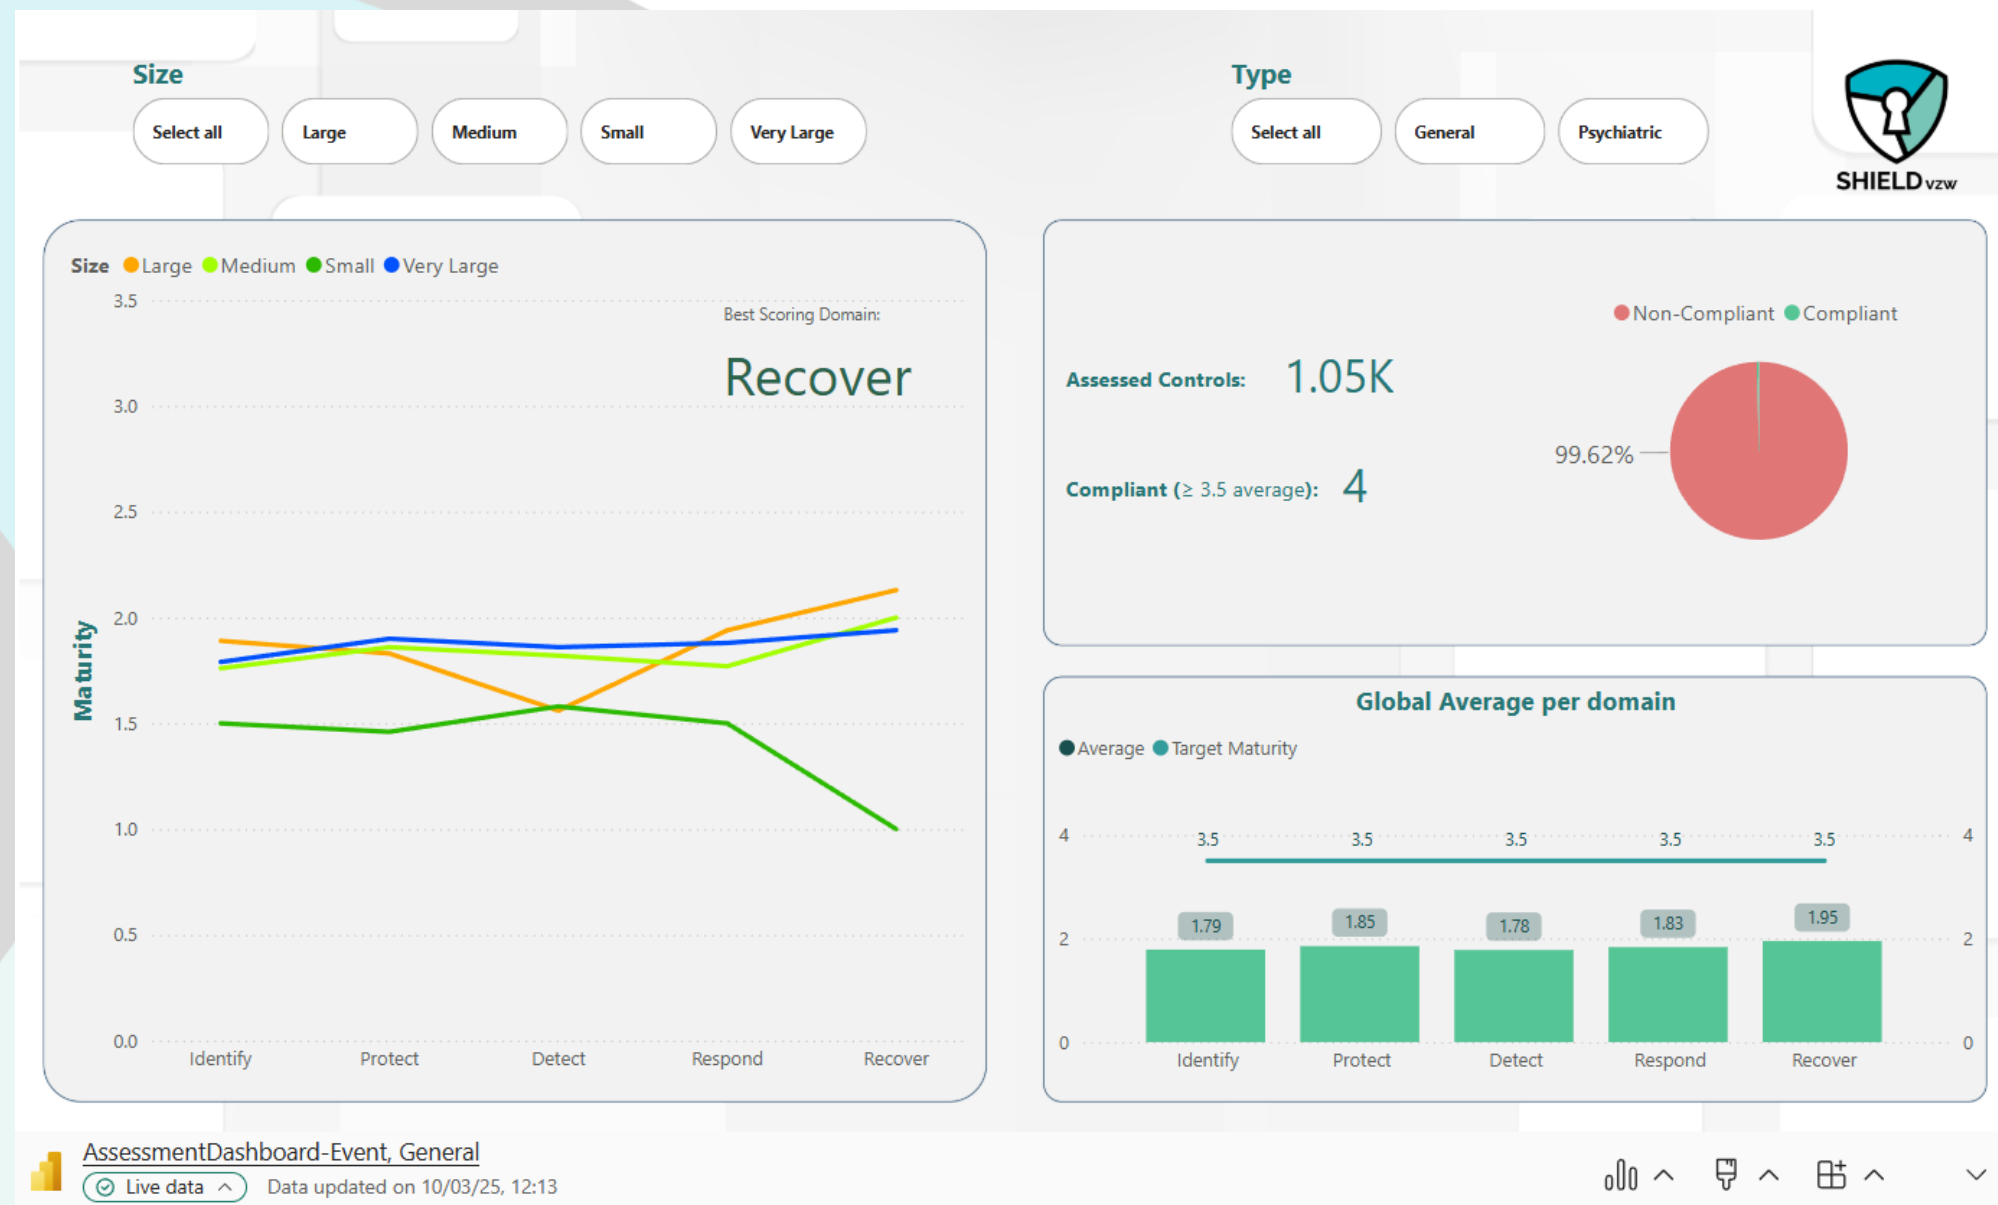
Size

Select all | Large | Medium | Small | Very Large

Type

Select all | General | Psychiatric

SHIELD vzw

Size Large Medium Small Very Large

3.5
3.0
2.5
2.0
1.5
1.0
0.5
0.0

Maturity

Best Scoring Domain:

Recover

Identify Protect Detect Respond Recover

Non-Compliant Compliant

Assessed Controls: 1.05K

Compliant (≥ 3.5 average): 4

99.62%

Global Average per domain

Average Target Maturity

4
2
0

3.5 3.5 3.5 3.5 3.5

1.79 1.85 1.78 1.83 1.95

Identify Protect Detect Respond Recover

4
2
0

AssessmentDashboard-Event, General

Live data

Data updated on 10/03/25, 12:13